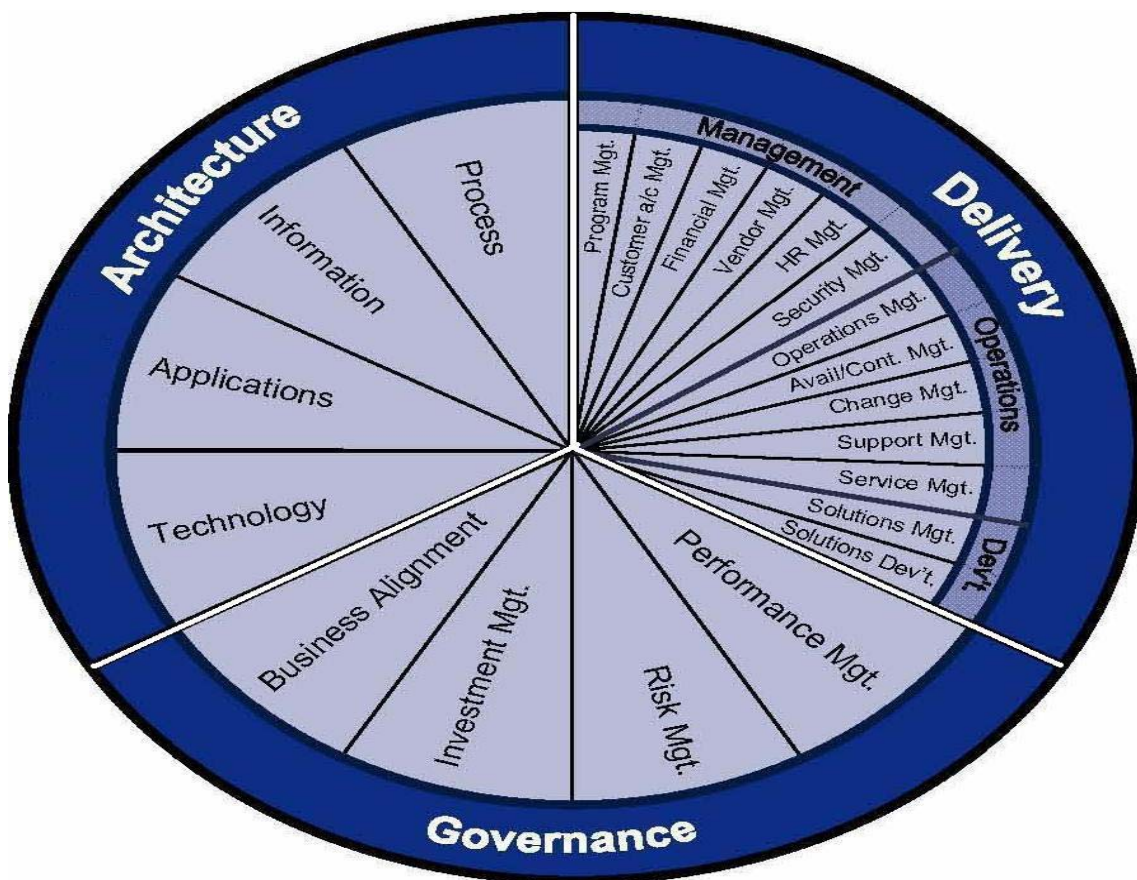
Architecture

Process

Information

Applications

Technology

Delivery

Management

Program Mgt.

Customer a/c Mgt.

Financial Mgt.

Vendor Mgt.

HR Mgt.

Security Mgt.

Operations

Operations Mgt.

Avail/Cont. Mgt.

Change Mgt.

Support Mgt.

Service Mgt.

Solutions Mgt.

Dev't.

Solutions Dev't.

Governance

Business Alignment

Investment Mgt.

Risk Mgt.

Performance Mgt.